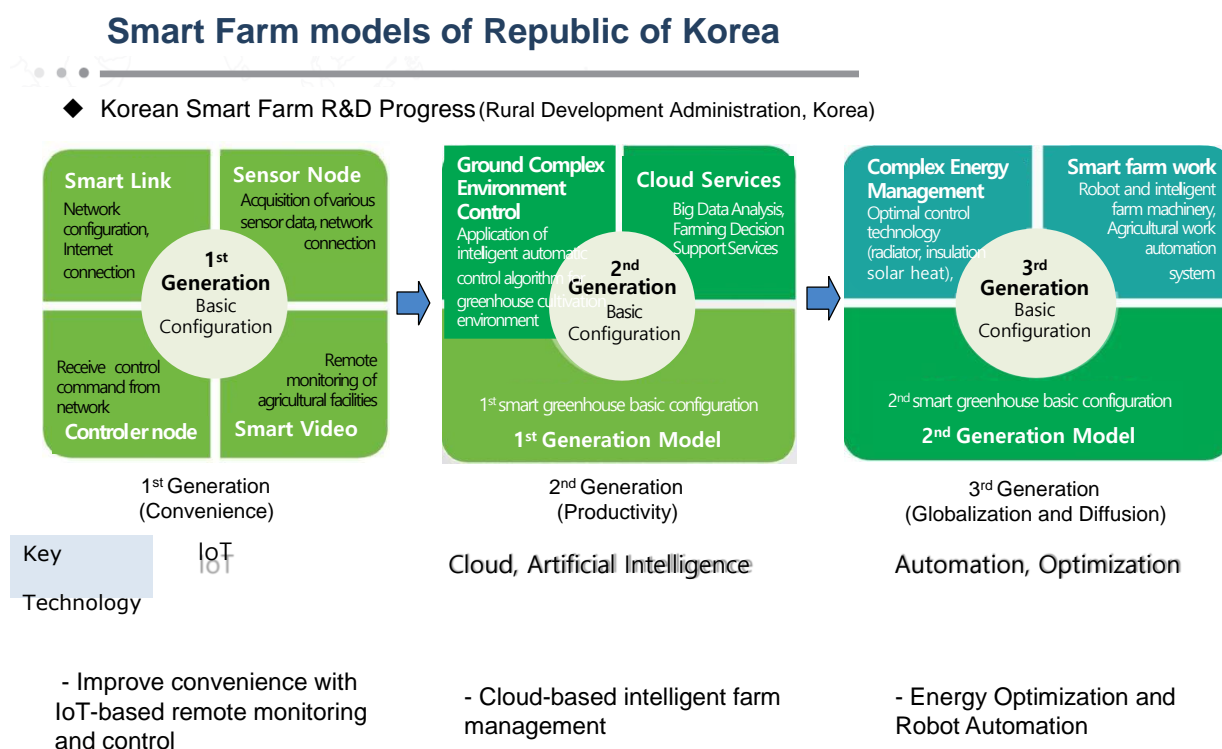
Smart Farm models of Republic of Korea

◆ Korean Smart Farm R&D Progress (Rural Development Administration, Korea)

Smart Link
Network configuration, Internet connection

Sensor Node
Acquisition of various sensor data, network connection

$1^{st}$ Generation
Basic Configuration

Receive control command from network
Controler node

Remote monitoring of agricultural facilities
Smart Video

Ground Complex Environment Control
Application of inteligent automatic control algorithm for greenhouse cultivation environment

Cloud Services
Big Data Analysis, Farming Decision Support Services

$2^{nd}$ Generation
Basic Configuration

$1^{st}$ smart greenhouse basic configuration
$1^{st}$ Generation Model

Complex Energy Management
Optimal control technology (radiator, insulation, solar heat),

Smart farm work
Robot and inteligent farm machinery, Agricultural work automation system

$3^{rd}$ Generation
Basic Configuration

$2^{nd}$ smart greenhouse basic configuration
$2^{nd}$ Generation Model

$1^{st}$ Generation
(Convenience)

$2^{nd}$ Generation
(Productivity)

$3^{rd}$ Generation
(Globalization and Diffusion)

Key Technology

IoT

Cloud, Artificial Intelligence

Automation, Optimization

- Improve convenience with IoT-based remote monitoring and control

- Cloud-based intelligent farm management

- Energy Optimization and Robot Automation